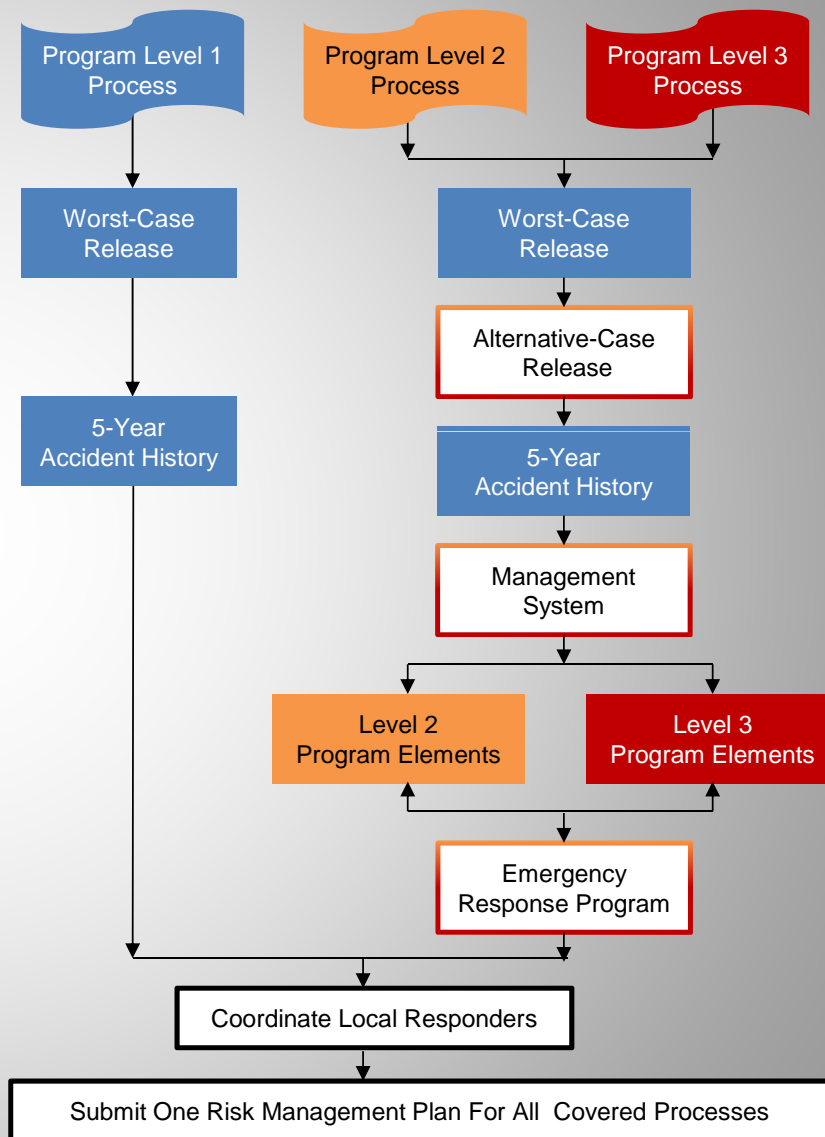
Program Level 1 Process

Program Level 2 Process

Program Level 3 Process

Worst-Case Release

Worst-Case Release

Alternative-Case Release

5-Year Accident History

5-Year Accident History

Management System

Level 2 Program Elements

Level 3 Program Elements

Emergency Response Program

Coordinate Local Responders

Submit One Risk Management Plan For All Covered Processes